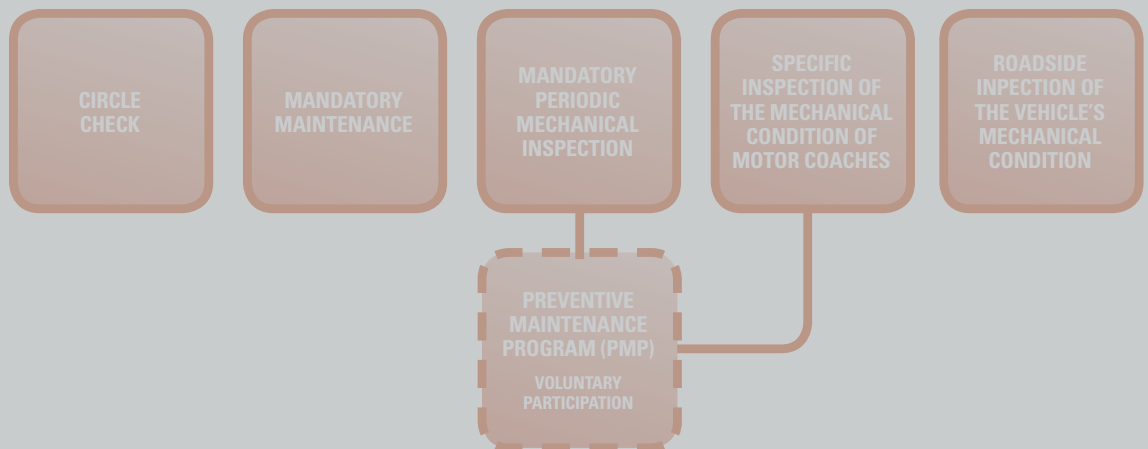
CIRCLE CHECK

MANDATORY MAINTENANCE

MANDATORY PERIODIC MECHANICAL INSPECTION

SPECIFIC INSPECTION OF THE MECHANICAL CONDITION OF MOTOR COACHES

ROADSIDE INPECTION OF THE VEHICLE'S MECHANICAL CONDITION

PREVENTIVE MAINTENANCE PROGRAM (PMP)

VOLUNTARY PARTICIPATION